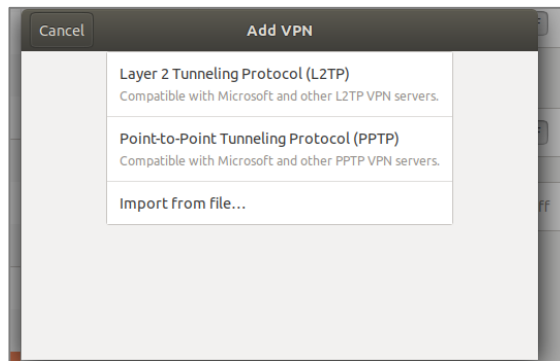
Cancel

Add VPN

Layer 2 Tunneling Protocol (L2TP)
Compatible with Microsoft and other L2TP VPN servers.

Point-to-Point Tunneling Protocol (PPTP)
Compatible with Microsoft and other PPTP VPN servers.

Import from file…

ff